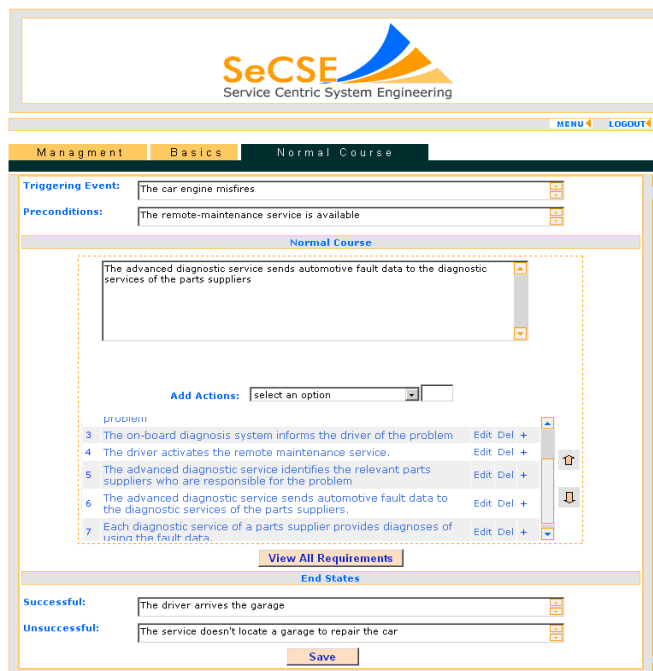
SeCSE
Service Centric System Engineering

MENU LOGOUT

Managment Basics Normal Course

Triggering Event: The car engine misfires

Preconditions: The remote-maintenance service is available

Normal Course

The advanced diagnostic service sends automotive fault data to the diagnostic services of the parts suppliers

Add Actions: select an option

problem

3 The on-board diagnosis system informs the driver of the problem Edit Del +
4 The driver activates the remote maintenance service. Edit Del +
5 The advanced diagnostic service identifies the relevant parts suppliers who are responsible for the problem Edit Del +
6 The advanced diagnostic service sends automotive fault data to the diagnostic services of the parts suppliers. Edit Del +
7 Each diagnostic service of a parts supplier provides diagnoses of using the fault data. Edit Del +

View All Requirements

End States

Successful: The driver arrives the garage

Unsuccessful: The service doesn't locate a garage to repair the car

Save